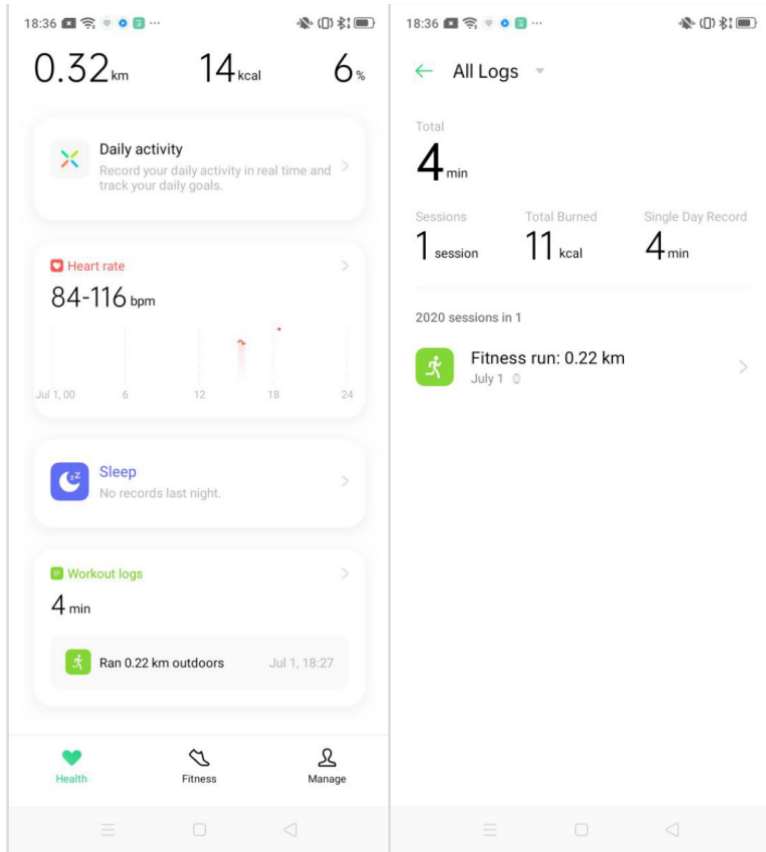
18:36

0.32km 14kcal 6%

Daily activity
Record your daily activity in real time and track your daily goals.

Heart rate
84-116 bpm
Jul 1, 00 6 12 18 24

Sleep
No records last night.

Workout logs
4 min
Ran 0.22 km outdoors Jul 1, 18:27

Health Fitness Manage

18:36

All Logs

Total
4 min

Sessions
1 session
Total Burned
11 kcal
Single Day Record
4 min

2020 sessions in 1

Fitness run: 0.22 km
July 1